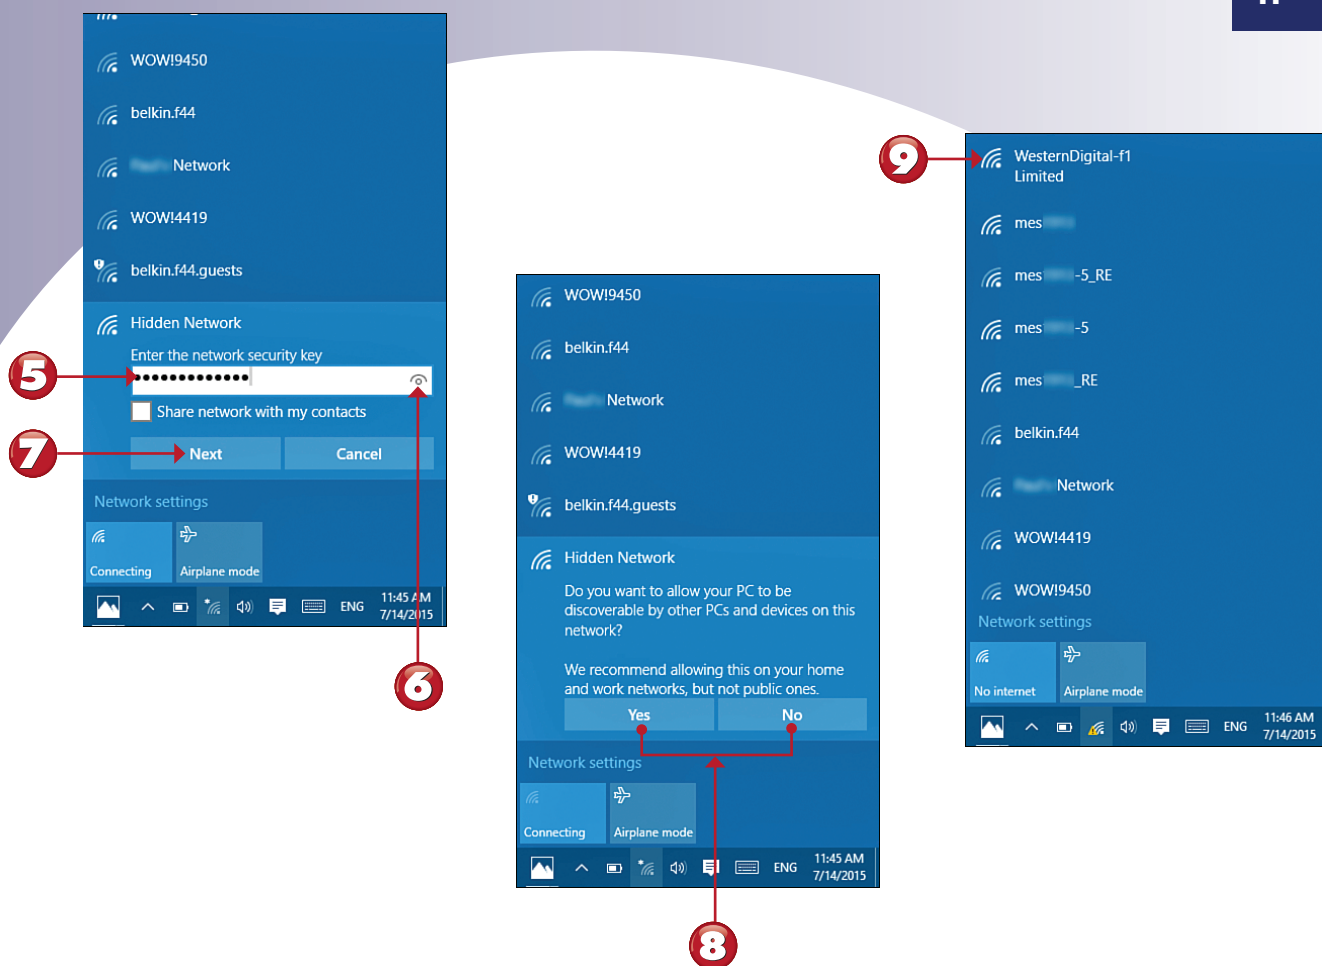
WOW!9450

belkin.f44

Network

WOW!4419

belkin.f44.guests

Hidden Network

Enter the network security key

•••••••••••••

Share network with my contacts

Next

Cancel

Network settings

Connecting

Airplane mode

ENG

11:45 AM
7/14/2015

5

7

6

WOW!9450

belkin.f44

Network

WOW!4419

belkin.f44.guests

Hidden Network

Do you want to allow your PC to be discoverable by other PCs and devices on this network?

We recommend allowing this on your home and work networks, but not public ones.

Yes

No

Network settings

Connecting

Airplane mode

ENG

11:45 AM
7/14/2015

8

9

WesternDigital-f1
Limited

mes

mes -5_RE

mes -5

mes _RE

belkin.f44

Network

WOW!4419

WOW!9450

Network settings

No internet

Airplane mode

ENG

11:46 AM
7/14/2015